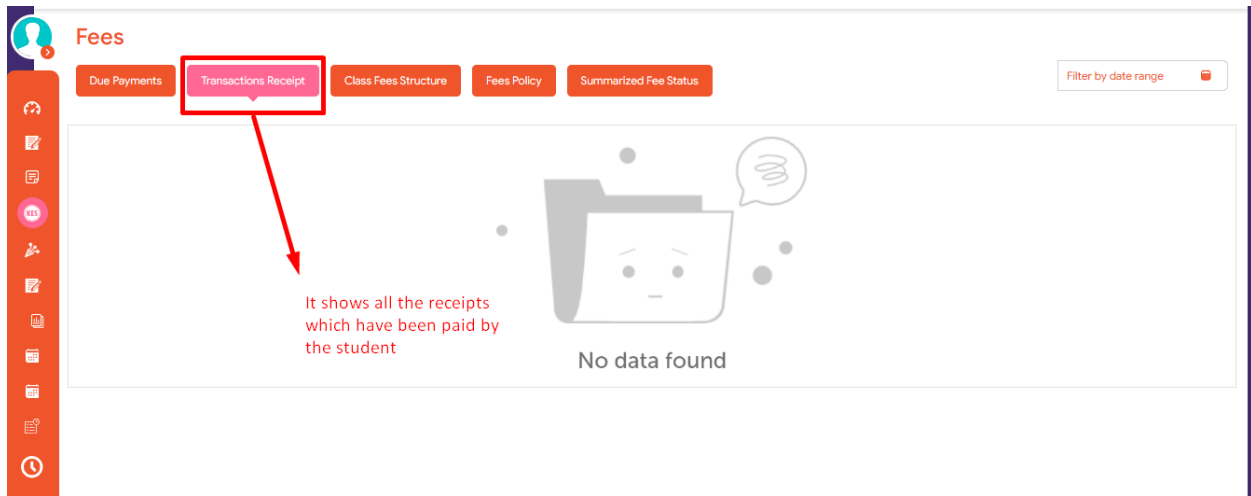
Fees

Due Payments
Transactions Receipt
Class Fees Structure
Fees Policy
Summarized Fee Status

Filter by date range

FEES

It shows all the receipts which have been paid by the student

No data found